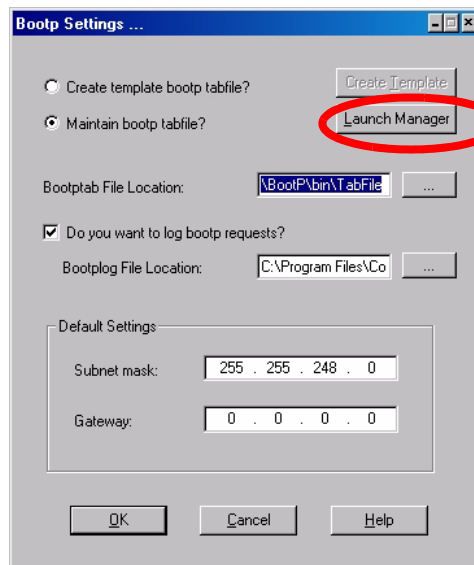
Bootp Settings ...

Create template bootp tabfile?

Create Template

Maintain bootp tabfile?

Launch Manager

Bootptab File Location:

\BootP\bin\TabFile

...

Do you want to log bootp requests?

Bootplog File Location:

C:\Program Files\Co

...

Default Settings

Subnet mask:

255 . 255 . 248 . 0

Gateway:

0 . 0 . 0 . 0

OK

Cancel

Help